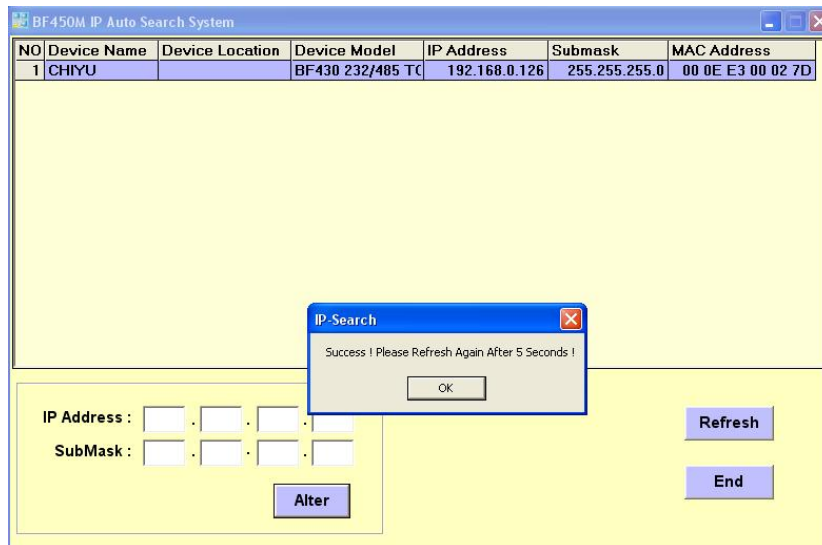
BF450M IP Auto Search System

| NO | Device Name | Device Location | Device Model | IP Address | Submask | MAC Address |
|---|---|---|---|---|---|---|
| 1 | CHIYU | | BF430 232/485 TC | 192.168.0.126 | 255.255.255.0 | 00 0E E3 00 02 7D |

IP-Search

Success ! Please Refresh Again After 5 Seconds !

OK

IP Address : . . .

SubMask : . . .

Alter

Refresh

End